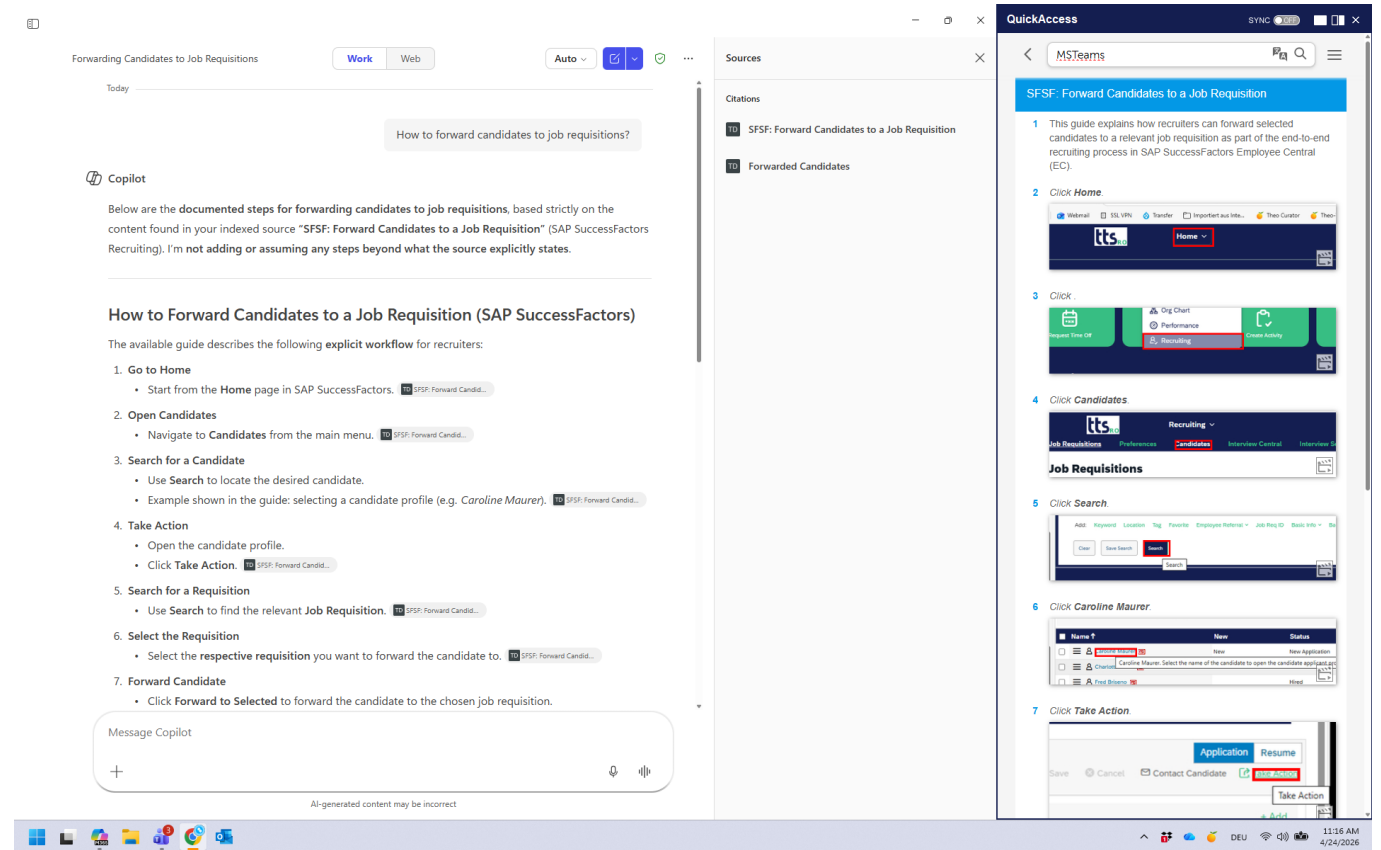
Forwarding Candidates to Job Requisitions

Work Web

Auto

Today

How to forward candidates to job requisitions?

Copilot

Below are the **documented steps for forwarding candidates to job requisitions**, based strictly on the content found in your indexed source **"SFSF: Forward Candidates to a Job Requisition"** (SAP SuccessFactors Recruiting). I'm **not adding or assuming any steps beyond what the source explicitly states**.

## How to Forward Candidates to a Job Requisition (SAP SuccessFactors)

The available guide describes the following **explicit workflow** for recruiters:

1. **Go to Home**
 • Start from the **Home** page in SAP SuccessFactors. TD SFSF: Forward Candid...
2. **Open Candidates**
 • Navigate to **Candidates** from the main menu. TD SFSF: Forward Candid...
3. **Search for a Candidate**
 • Use **Search** to locate the desired candidate.
 • Example shown in the guide: selecting a candidate profile (e.g. *Caroline Maurer*). TD SFSF: Forward Candid...
4. **Take Action**
 • Open the candidate profile.
 • Click **Take Action**. TD SFSF: Forward Candid...
5. **Search for a Requisition**
 • Use **Search** to find the relevant **Job Requisition**. TD SFSF: Forward Candid...
6. **Select the Requisition**
 • Select the **respective requisition** you want to forward the candidate to. TD SFSF: Forward Candid...
7. **Forward Candidate**
 • Click **Forward to Selected** to forward the candidate to the chosen job requisition.

Message Copilot

AI-generated content may be incorrect

Sources

Citations

TD SFSF: Forward Candidates to a Job Requisition

TD Forwarded Candidates

QuickAccess SYNC OFF

MSTeams

SFSF: Forward Candidates to a Job Requisition

1 This guide explains how recruiters can forward selected candidates to a relevant job requisition as part of the end-to-end recruiting process in SAP SuccessFactors Employee Central (EC).

2 Click *Home*.

Webmail SSL VPN Transfer Importiert aus Inte... Theo Curator Theo-
tts
Home

3 Click .

Org Chart
Performance
Recruiting
Request Time Off
Create Activity

4 Click *Candidates*.

tts
Recruiting
Job Requisitions Preferences Candidates Interview Central Interview Sc
Job Requisitions

5 Click *Search*.

Add Keyword Location Tag Favorite Employee Referral Job Req ID Basic Info Be
Clear Save Search Search
Search

6 Click *Caroline Maurer*.

Name New Status
Caroline Maurer New New Application
Charlotte Caroline Maurer. Select the name of the candidate to open the candidate applicant scr
Fred Brisenc Hired

7 Click *Take Action*.

Application Resume
Save Cancel Contact Candidate Take Action
Take Action
+ Add

DEU 11:16 AM 4/24/2026